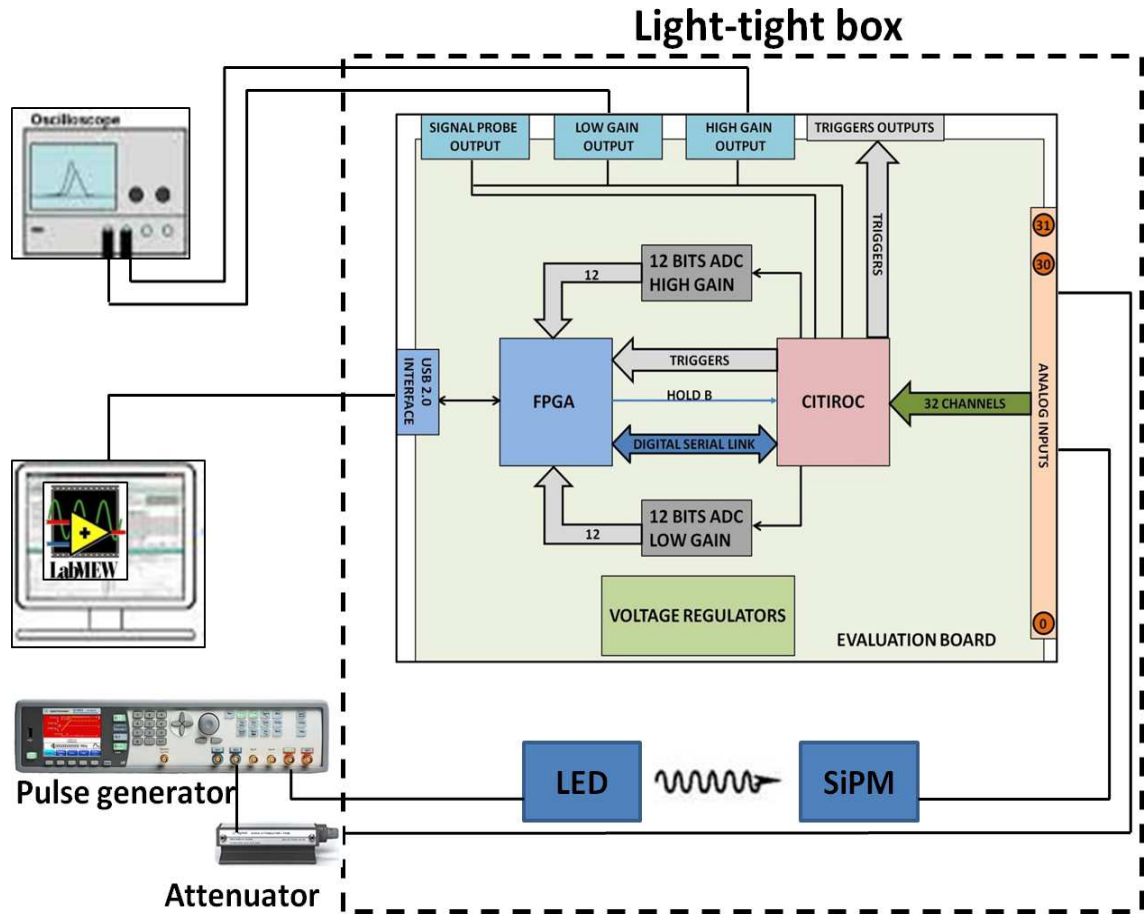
Light-tight box

Oscilloscope

SIGNAL PROBE OUTPUT

LOW GAIN OUTPUT

HIGH GAIN OUTPUT

TRIGGERS OUTPUTS

TRIGGERS

12 BITS ADC HIGH GAIN

12

31

30

USB 2.0 INTERFACE

FPGA

TRIGGERS

HOLD B

CITIROC

32 CHANNELS

ANALOG INPUTS

DIGITAL SERIAL LINK

12 BITS ADC LOW GAIN

12

LabVIEW

VOLTAGE REGULATORS

EVALUATION BOARD

0

Pulse generator

LED

SiPM

Attenuator